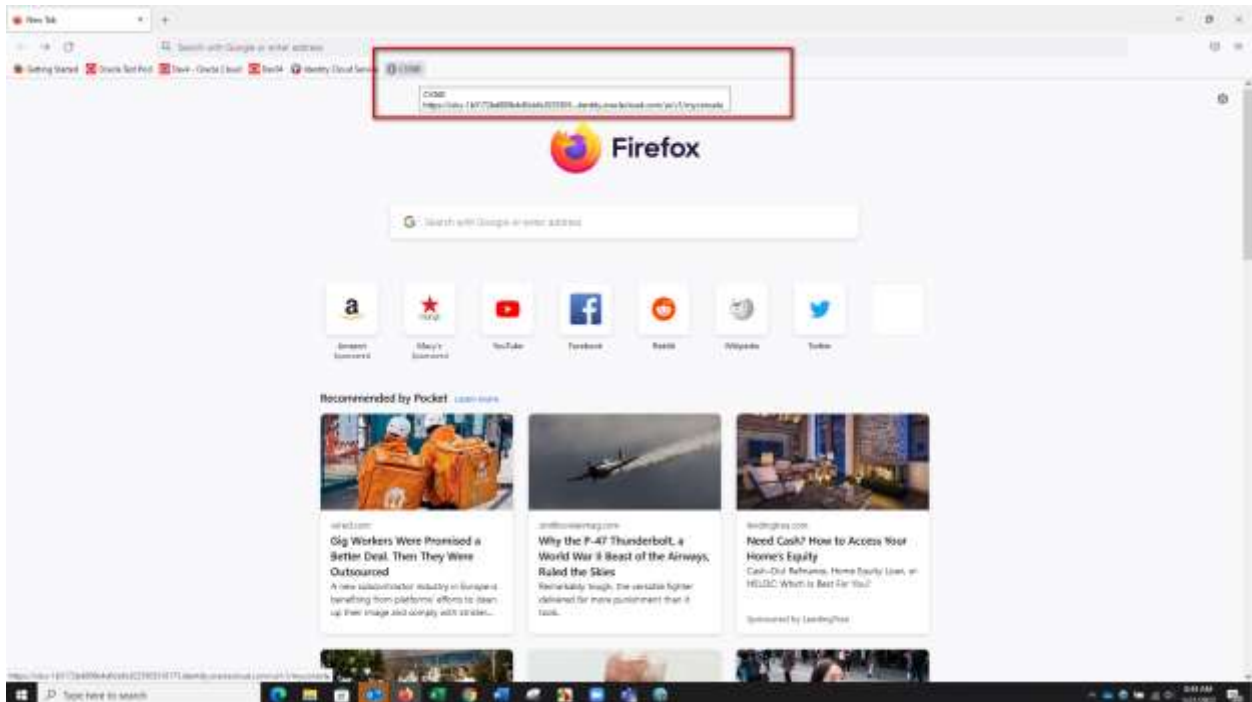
New Tab

Search with Google or enter address

Getting Started  Oracle Test Pod  Dave - Oracle Cloud  Dev34  Identity Cloud Service  CISM

CISM
https://idcs-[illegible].identity.oraclecloud.com/ui/v1/myconsole

Firefox

Search with Google or enter address

Amazon
Sponsored

Macy's
Sponsored

YouTube

Facebook

Reddit

Wikipedia

Twitter

Recommended by Pocket Learn more

wired.com
Gig Workers Were Promised a Better Deal. Then They Were Outsourced
A new subcontractor industry in Europe is benefiting from platforms' efforts to clean up their image and comply with stricter...

smithsonianmag.com
Why the P-47 Thunderbolt, a World War II Beast of the Airways, Ruled the Skies
Remarkably tough, the versatile fighter delivered far more punishment than it took.

lendingtree.com
Need Cash? How to Access Your Home's Equity
Cash-Out Refinance, Home Equity Loan, or HELOC: Which is Best For You?

Sponsored by LendingTree

https://idcs-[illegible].identity.oraclecloud.com/ui/v1/myconsole

Type here to search